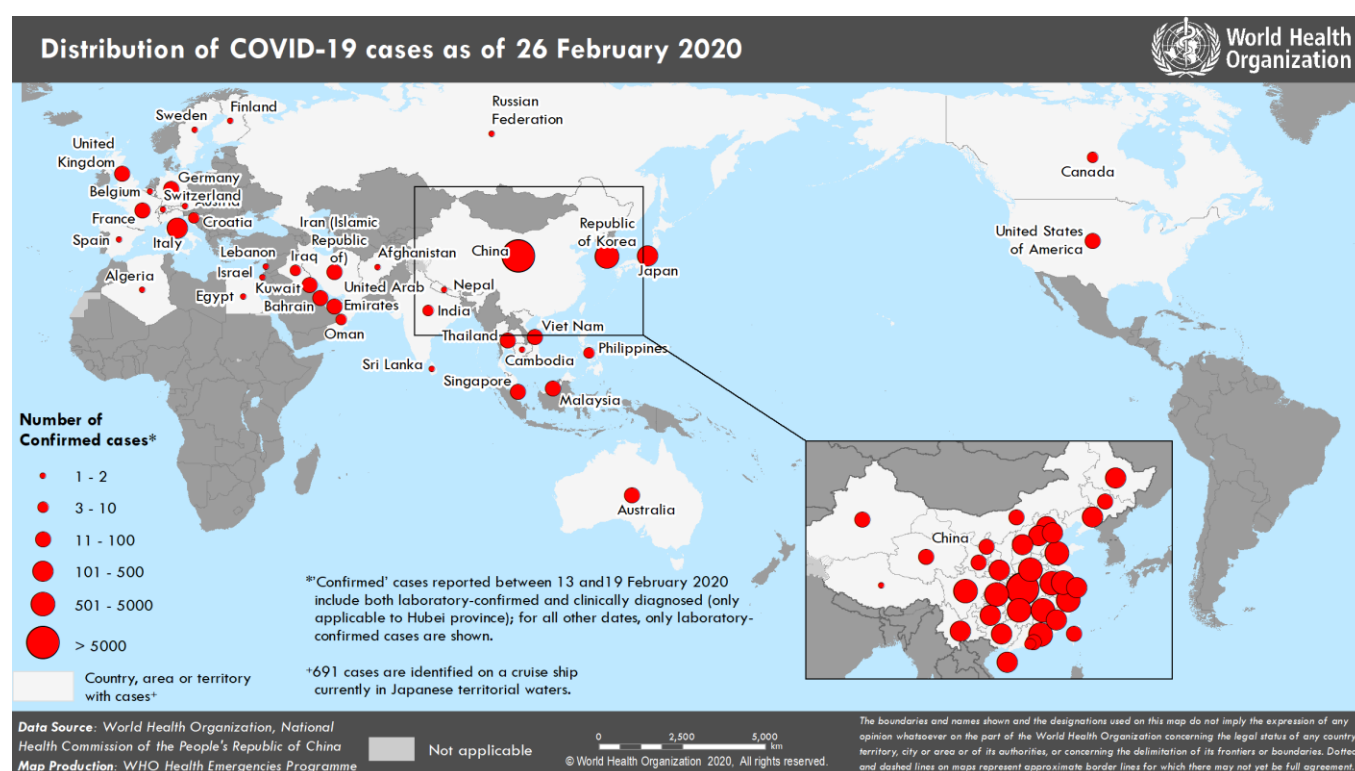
Distribution of COVID-19 cases as of 26 February 2020

World Health Organization

Sweden
Finland
Russian Federation
United Kingdom
Germany
Belgium
Switzerland
Austria
France
Croatia
Spain
Italy
Iran (Islamic Republic of)
Lebanon
Iraq
Afghanistan
Israel
Algeria
Egypt
Kuwait
Bahrain
United Arab Emirates
Oman
Nepal
India
China
Republic of Korea
Japan
Thailand
Viet Nam
Cambodia
Philippines
Sri Lanka
Singapore
Malaysia
Australia
Canada
United States of America
China

Number of Confirmed cases*
1 - 2
3 - 10
11 - 100
101 - 500
501 - 5000
> 5000
Country, area or territory with cases+

*'Confirmed' cases reported between 13 and19 February 2020 include both laboratory-confirmed and clinically diagnosed (only applicable to Hubei province); for all other dates, only laboratory-confirmed cases are shown.

+691 cases are identified on a cruise ship currently in Japanese territorial waters.

Data Source: World Health Organization, National Health Commission of the People's Republic of China
Map Production: WHO Health Emergencies Programme

Not applicable

0 2,500 5,000 km

© World Health Organization 2020, All rights reserved.

The boundaries and names shown and the designations used on this map do not imply the expression of any opinion whatsoever on the part of the World Health Organization concerning the legal status of any country, territory, city or area or of its authorities, or concerning the delimitation of its frontiers or boundaries. Dotted and dashed lines on maps represent approximate border lines for which there may not yet be full agreement.